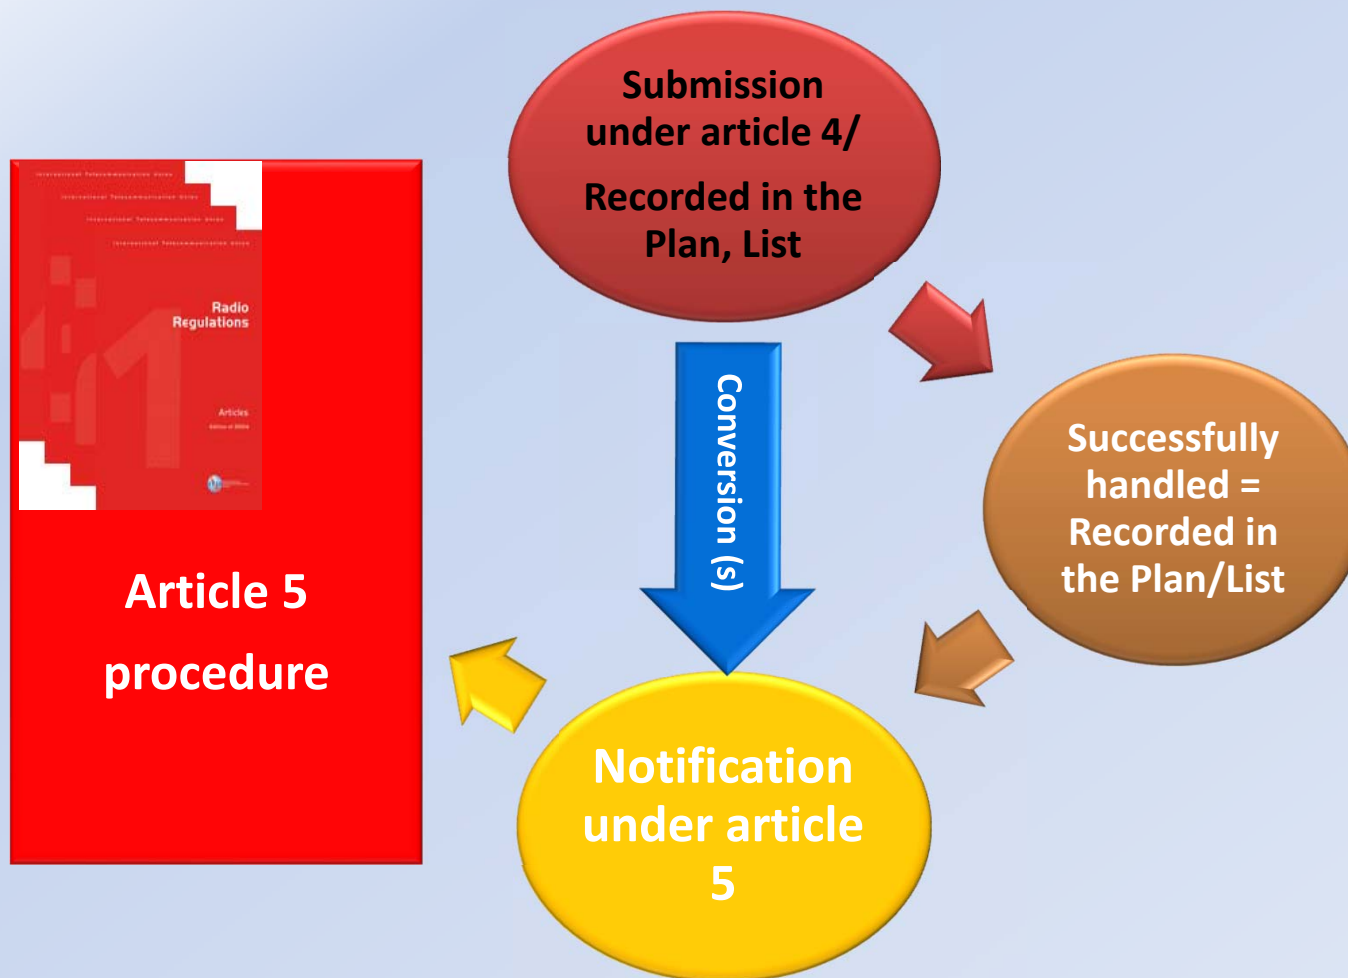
International Telecommunication Union
International Telecommunication Union
International Telecommunication Union
International Telecommunication Union

Radio Regulations

Articles
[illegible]

Article 5 procedure

Submission under article 4/ Recorded in the Plan, List

Conversion (s)

Successfully handled = Recorded in the Plan/List

Notification under article 5